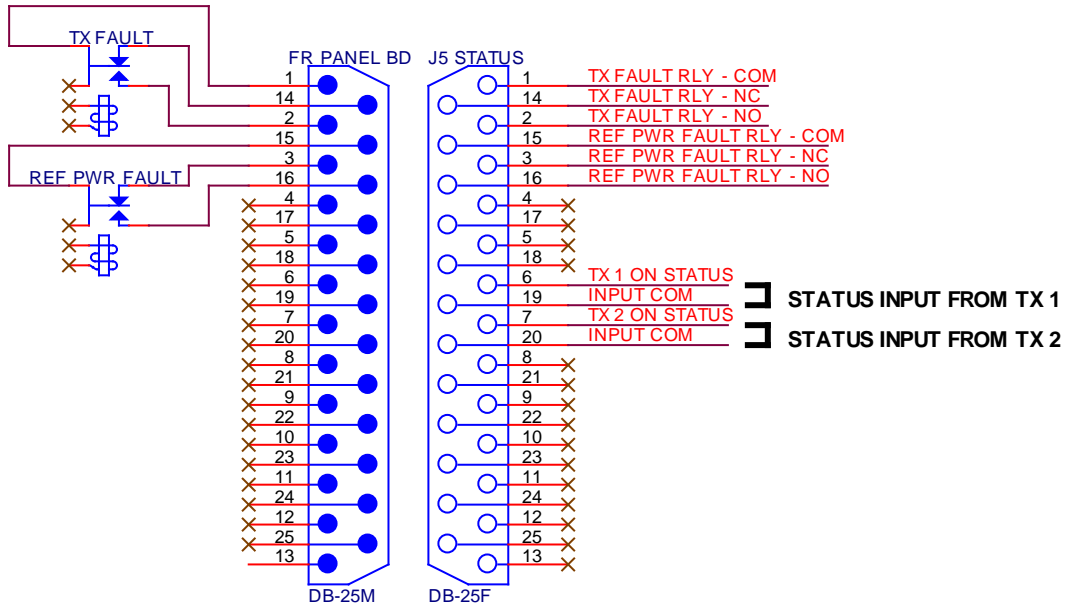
TX FAULT

REF PWR FAULT

FR PANEL BD

1
14
2
15
3
16
4
17
5
18
6
19
7
20
8
21
9
22
10
23
11
24
12
25
13

DB-25M

J5 STATUS

1
14
2
15
3
16
4
17
5
18
6
19
7
20
8
21
9
22
10
23
11
24
12
25
13

DB-25F

TX FAULT RLY - COM
TX FAULT RLY - NC
TX FAULT RLY - NO
REF PWR FAULT RLY - COM
REF PWR FAULT RLY - NC
REF PWR FAULT RLY - NO
TX 1 ON STATUS
INPUT COM
TX 2 ON STATUS
INPUT COM

STATUS INPUT FROM TX 1
STATUS INPUT FROM TX 2